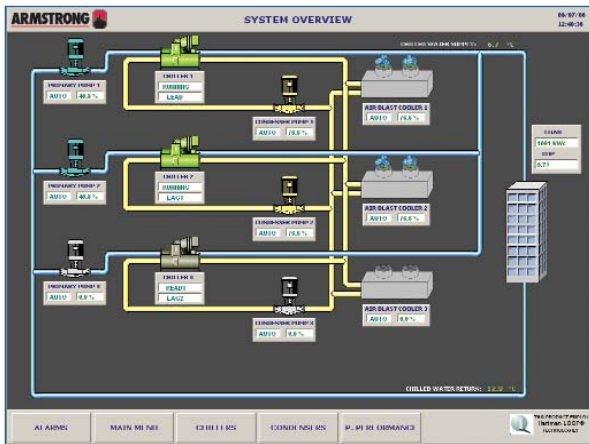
ARMSTRONG

SYSTEM OVERVIEW

05/07/06
12:40:36

CHILLED WATER SUPPLY: 6.7 °C

PRIMARY PUMP 1
AUTO 40.0 %

CHILLER 1
RUNNING
LEAD

CONDENSER PUMP 1
AUTO 78.0 %

AIR BLAST COOLER 1
AUTO 78.0 %

PRIMARY PUMP 2
AUTO 40.0 %

CHILLER 2
RUNNING
LAG1

CONDENSER PUMP 2
AUTO 78.0 %

AIR BLAST COOLER 2
AUTO 78.0 %

LOAD
1001 KWt
COP
5.77

PRIMARY PUMP 3
AUTO 0.0 %

CHILLER 3
READY
LAG2

CONDENSER PUMP 3
AUTO 0.0 %

AIR BLAST COOLER 3
AUTO 0.0 %

CHILLED WATER RETURN: 12.0 °C

ALARMS

MAIN MENU

CHILLERS

CONDENSERS

PERFORMANCE

THIS PRODUCT EMPLOYS
Hartman LOOP®
TECHNOLOGY